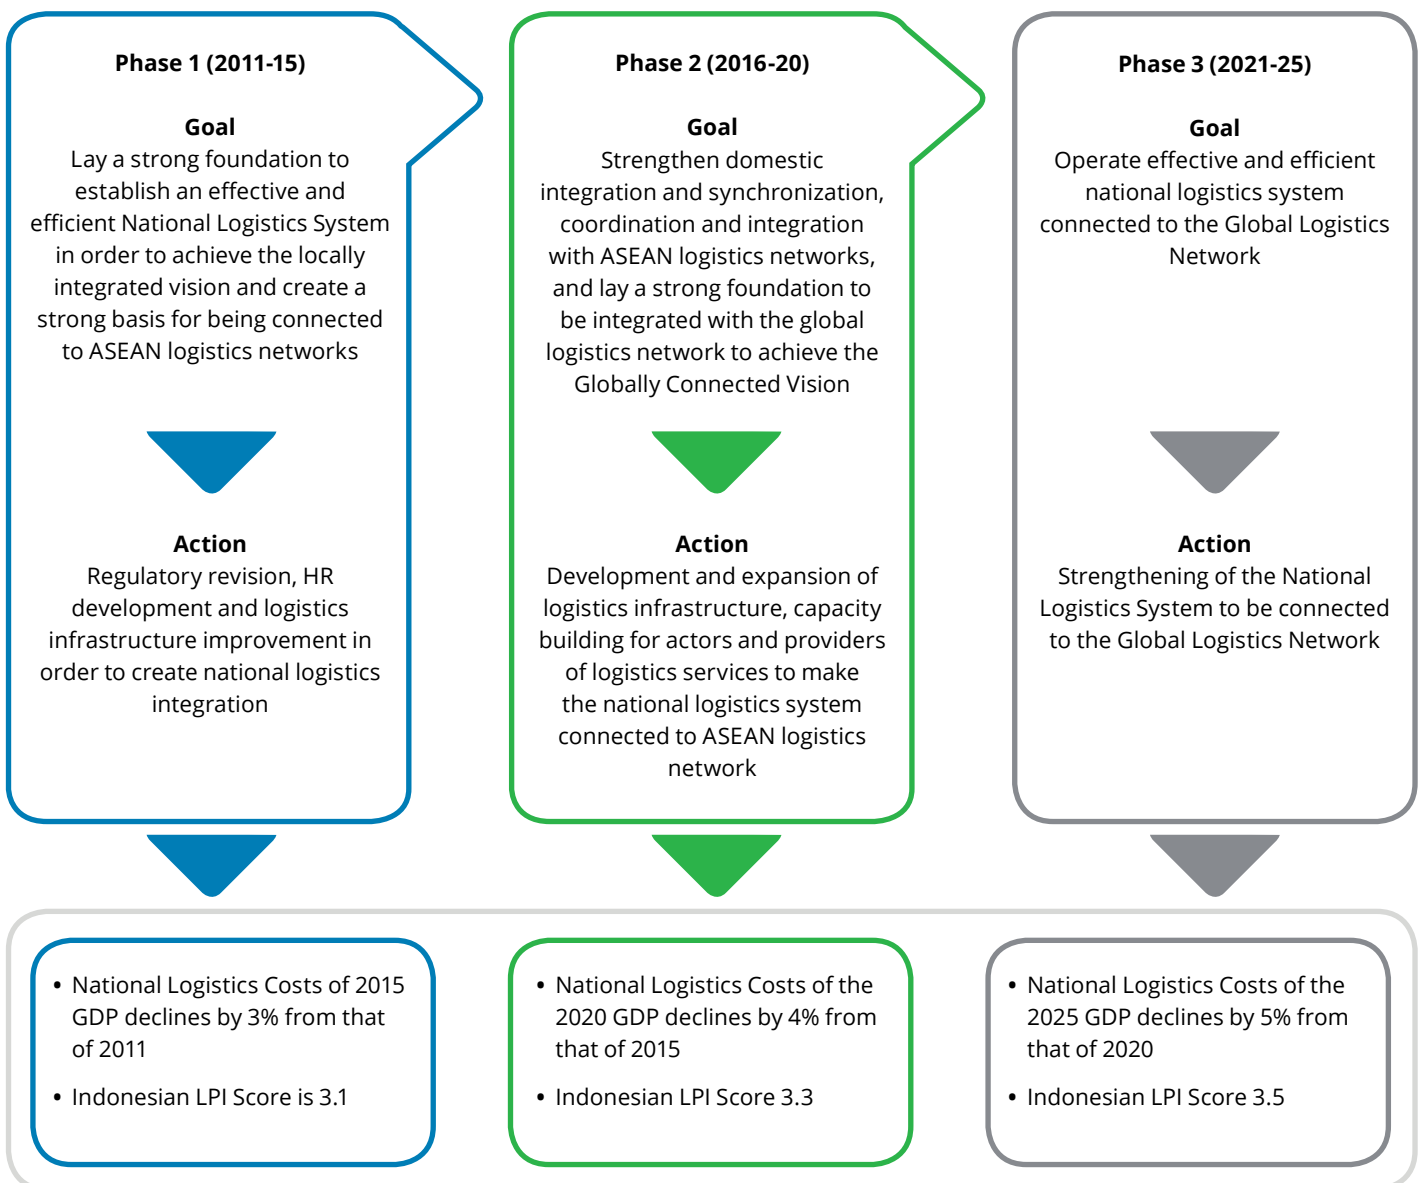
Phase 1 (2011-15)

Goal
Lay a strong foundation to establish an effective and efficient National Logistics System in order to achieve the locally integrated vision and create a strong basis for being connected to ASEAN logistics networks

Action
Regulatory revision, HR development and logistics infrastructure improvement in order to create national logistics integration

Phase 2 (2016-20)

Goal
Strengthen domestic integration and synchronization, coordination and integration with ASEAN logistics networks, and lay a strong foundation to be integrated with the global logistics network to achieve the Globally Connected Vision

Action
Development and expansion of logistics infrastructure, capacity building for actors and providers of logistics services to make the national logistics system connected to ASEAN logistics network

Phase 3 (2021-25)

Goal
Operate effective and efficient national logistics system connected to the Global Logistics Network

Action
Strengthening of the National Logistics System to be connected to the Global Logistics Network

• National Logistics Costs of 2015 GDP declines by 3% from that of 2011
• Indonesian LPI Score is 3.1

• National Logistics Costs of the 2020 GDP declines by 4% from that of 2015
• Indonesian LPI Score 3.3

• National Logistics Costs of the 2025 GDP declines by 5% from that of 2020
• Indonesian LPI Score 3.5